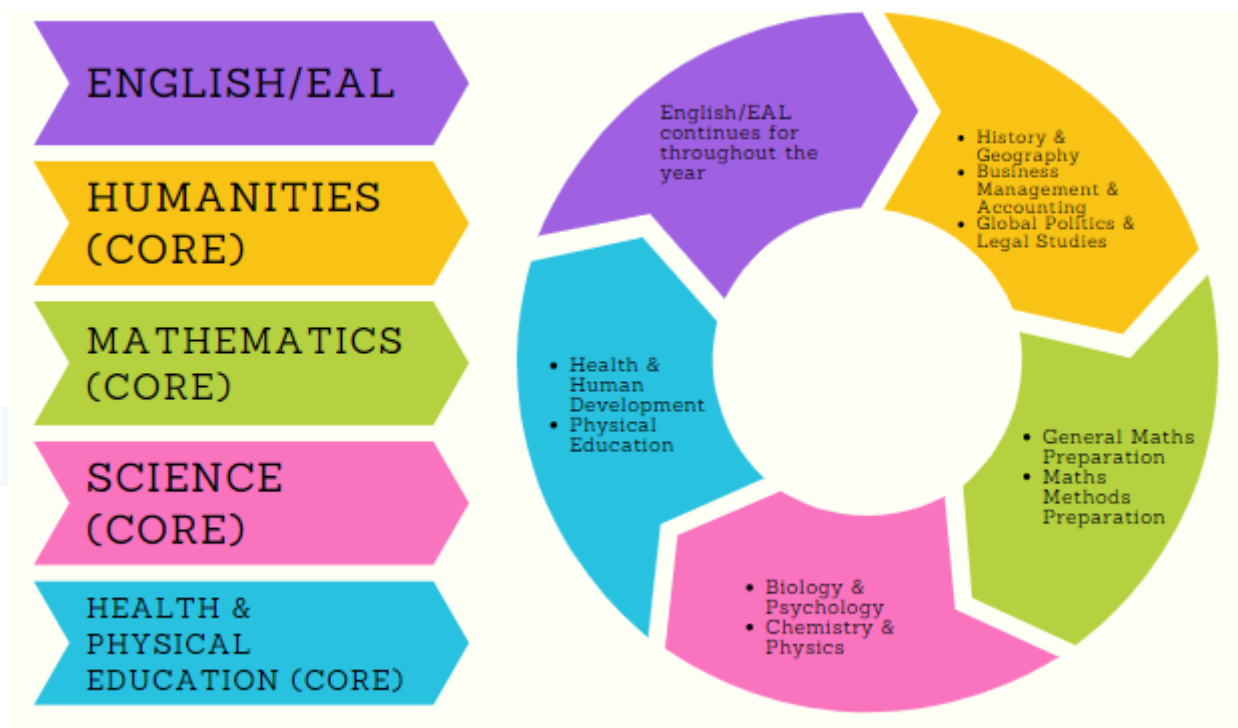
ENGLISH/EAL

HUMANITIES (CORE)

MATHEMATICS (CORE)

SCIENCE (CORE)

HEALTH & PHYSICAL EDUCATION (CORE)

English/EAL continues for throughout the year

- History & Geography
- Business Management & Accounting
- Global Politics & Legal Studies

- General Maths Preparation
- Maths Methods Preparation

- Biology & Psychology
- Chemistry & Physics

- Health & Human Development
- Physical Education